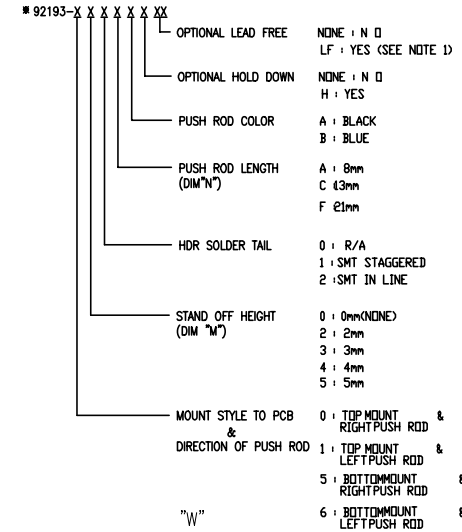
* 92193-X X X X X X XX

OPTIONAL LEAD FREE NONE : N O
LF : YES (SEE NOTE 1)

OPTIONAL HOLD DOWN NONE : N O
H : YES

PUSH ROD COLOR A : BLACK
B : BLUE

PUSH ROD LENGTH (DIM"N") A : 8mm
C :13mm
F :21mm

HDR SOLDER TAIL 0 : R/A
1 : SMT STAGGERED
2 : SMT IN LINE

STAND OFF HEIGHT (DIM "M") 0 : 0mm(NONE)
2 : 2mm
3 : 3mm
4 : 4mm
5 : 5mm

MOUNT STYLE TO PCB & DIRECTION OF PUSH ROD "W"
0 : TOP MOUNT & RIGHT PUSH ROD
1 : TOP MOUNT & LEFT PUSH ROD
5 : BOTTOMMOUNT & RIGHT PUSH ROD
6 : BOTTOMMOUNT & LEFT PUSH ROD